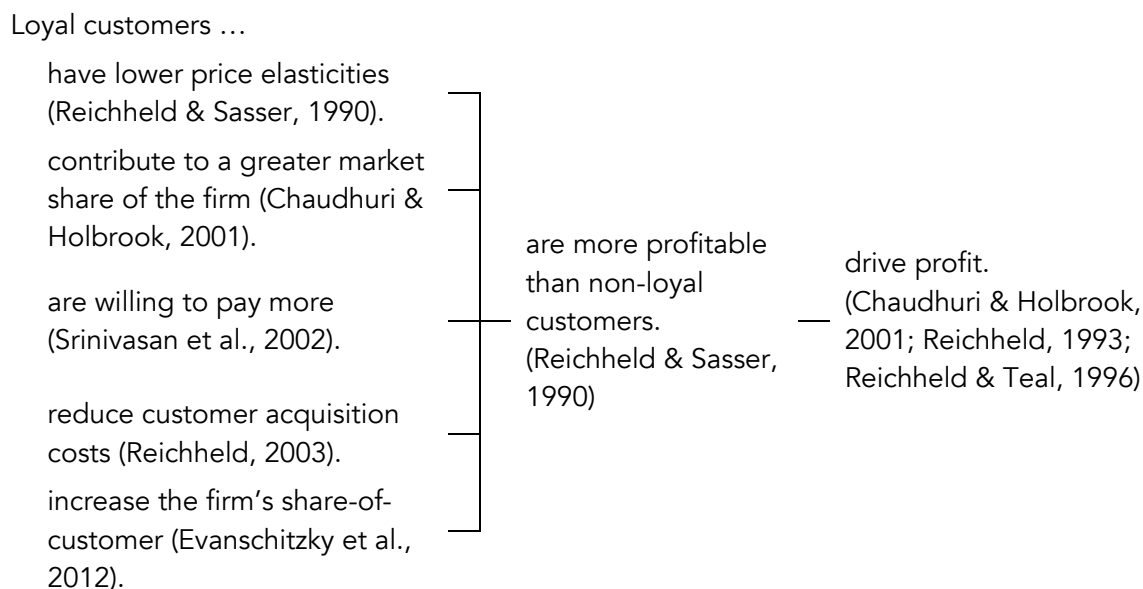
Loyal customers …

have lower price elasticities (Reichheld & Sasser, 1990).

contribute to a greater market share of the firm (Chaudhuri & Holbrook, 2001).

are willing to pay more (Srinivasan et al., 2002).

reduce customer acquisition costs (Reichheld, 2003).

increase the firm's share-of-customer (Evanschitzky et al., 2012).

are more profitable than non-loyal customers. (Reichheld & Sasser, 1990)

drive profit. (Chaudhuri & Holbrook, 2001; Reichheld, 1993; Reichheld & Teal, 1996)